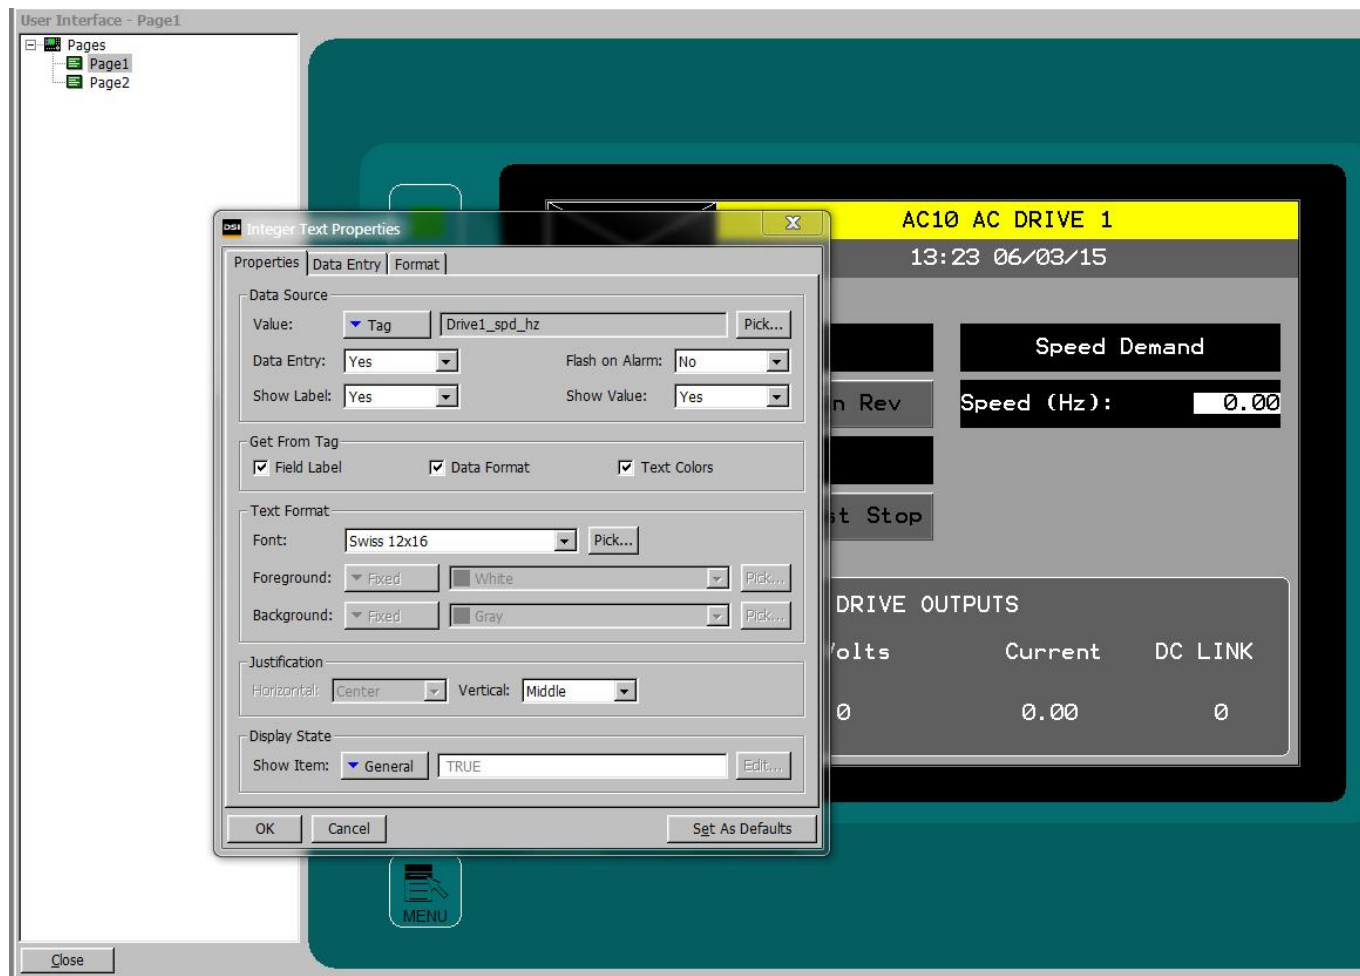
User Interface - Page1

Pages
Page1
Page2

Integer Text Properties

Properties | Data Entry | Format

Data Source
Value: Tag Drive1_spd_hz Pick...
Data Entry: Yes Flash on Alarm: No
Show Label: Yes Show Value: Yes

Get From Tag
Field Label Data Format Text Colors

Text Format
Font: Swiss 12x16 Pick...
Foreground: Fixed White Pick...
Background: Fixed Gray Pick...

Justification
Horizontal: Center Vertical: Middle

Display State
Show Item: General TRUE Edit...

OK Cancel Set As Defaults

AC10 AC DRIVE 1
13:23 06/03/15

Speed Demand
n Rev
Speed (Hz): 0.00
st Stop

DRIVE OUTPUTS
Volts Current DC LINK
0 0.00 0

MENU

Close